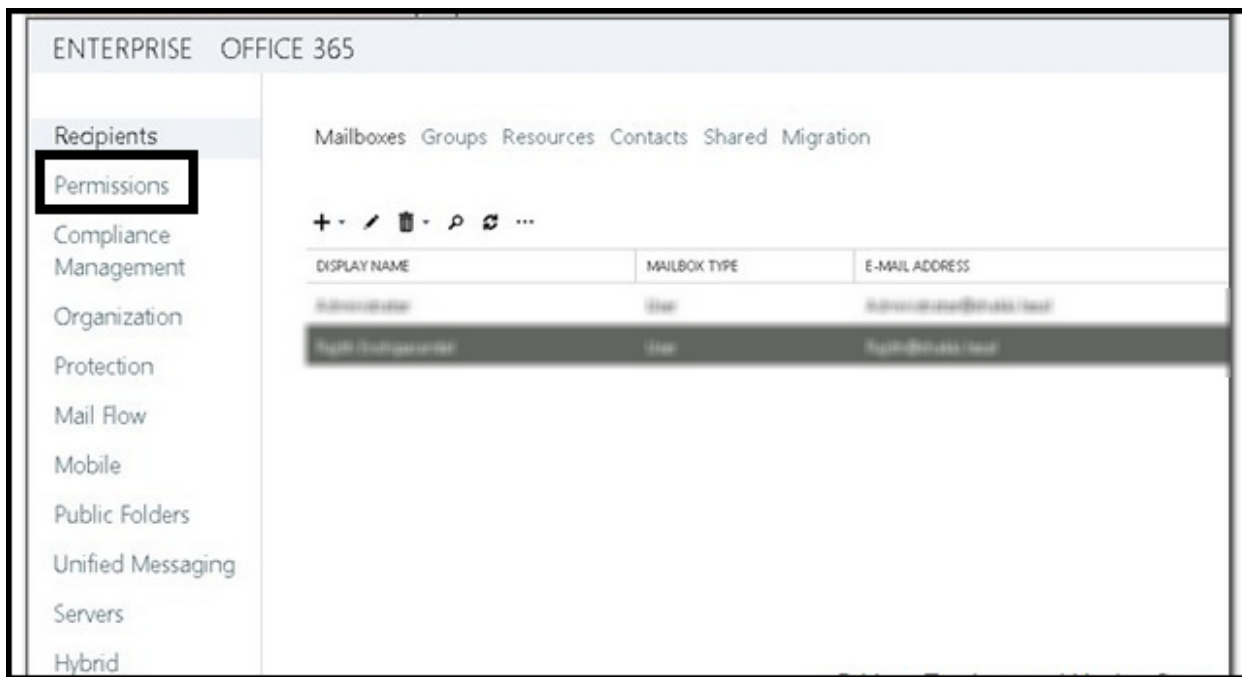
ENTERPRISE OFFICE 365

Recipients
Permissions
Compliance Management
Organization
Protection
Mail Flow
Mobile
Public Folders
Unified Messaging
Servers
Hybrid

Mailboxes Groups Resources Contacts Shared Migration

| DISPLAY NAME | MAILBOX TYPE | E-MAIL ADDRESS |
|---|---|---|
| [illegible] | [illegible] | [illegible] |
| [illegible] | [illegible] | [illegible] |